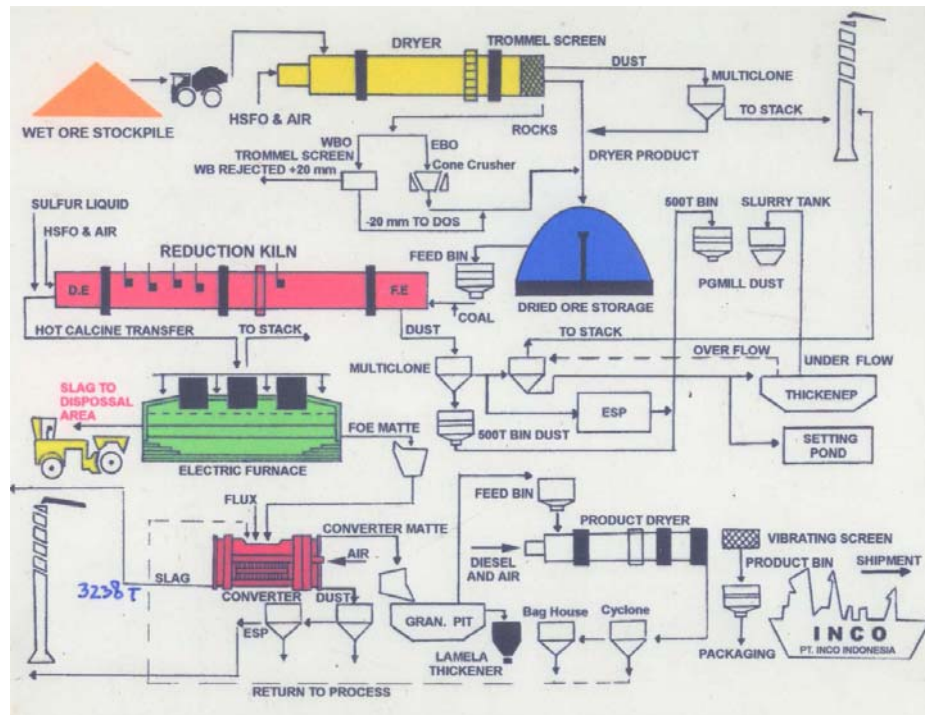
WET ORE STOCKPILE

DRYER

TROMMEL SCREEN

HSFO & AIR

DUST

MULTICLONE

TO STACK

ROCKS

WBO

EBO

TROMMEL SCREEN

WB REJECTED +20 mm

Cone Crusher

DRYER PRODUCT

-20 mm TO DOS

SULFUR LIQUID

HSFO & AIR

REDUCTION KILN

D.E

F.E

FEED BIN

COAL

DRIED ORE STORAGE

500T BIN

SLURRY TANK

PGMILL DUST

HOT CALCINE TRANSFER

TO STACK

DUST

TO STACK

OVER FLOW

UNDER FLOW

MULTICLONE

THICKENEP

SLAG TO DISPOSSAL AREA

ESP

500T BIN DUST

SETTING POND

FOE MATTE

ELECTRIC FURNACE

FEED BIN

FLUX

CONVERTER MATTE

PRODUCT DRYER

AIR

VIBRATING SCREEN

DIESEL AND AIR

SLAG

3238 T

PRODUCT BIN

SHIPMENT

CONVERTER

DUST

GRAN. PIT

Bag House

Cyclone

ESP

LAMELA THICKENER

PACKAGING

INCO

PT. INCO INDONESIA

RETURN TO PROCESS